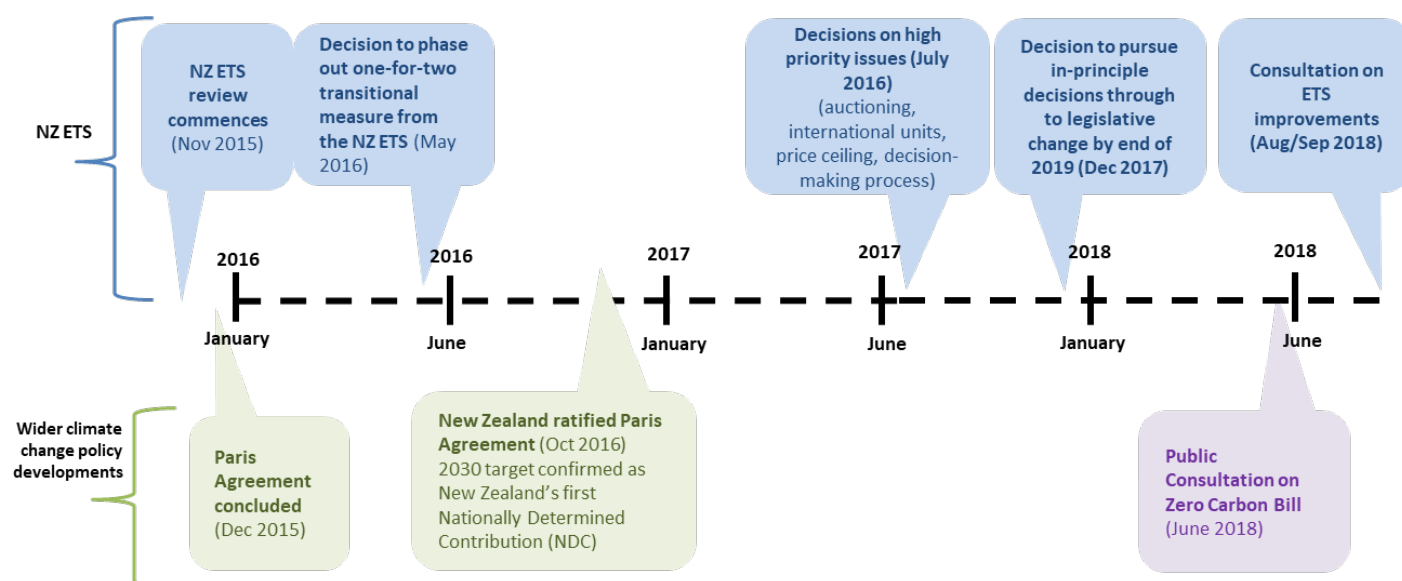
NZ ETS

NZ ETS review commences (Nov 2015)

Decision to phase out one-for-two transitional measure from the NZ ETS (May 2016)

Decisions on high priority issues (July 2016) (auctioning, international units, price ceiling, decision-making process)

Decision to pursue in-principle decisions through to legislative change by end of 2019 (Dec 2017)

Consultation on ETS improvements (Aug/Sep 2018)

2016 January

2016 June

2017 January

2017 June

2018 January

2018 June

Wider climate change policy developments

Paris Agreement concluded (Dec 2015)

New Zealand ratified Paris Agreement (Oct 2016) 2030 target confirmed as New Zealand's first Nationally Determined Contribution (NDC)

Public Consultation on Zero Carbon Bill (June 2018)